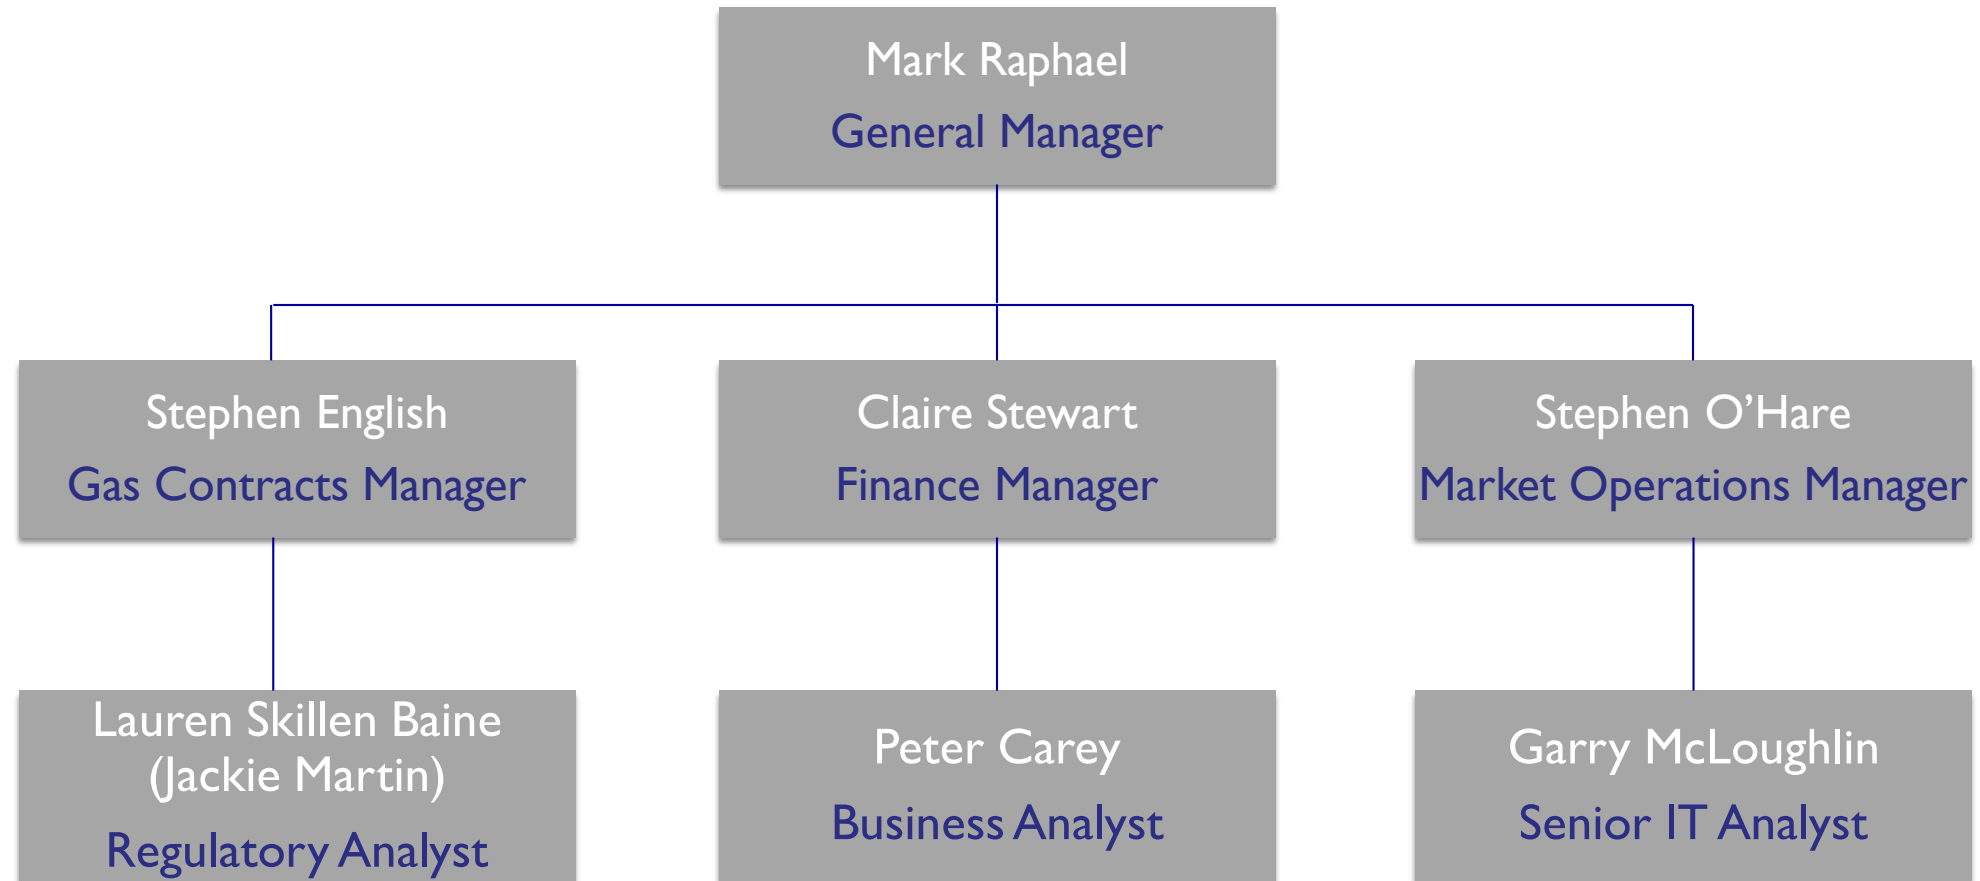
Mark Raphael
General Manager

Stephen English
Gas Contracts Manager

Claire Stewart
Finance Manager

Stephen O’Hare
Market Operations Manager

Lauren Skillen Baine
(Jackie Martin)
Regulatory Analyst

Peter Carey
Business Analyst

Garry McLoughlin
Senior IT Analyst